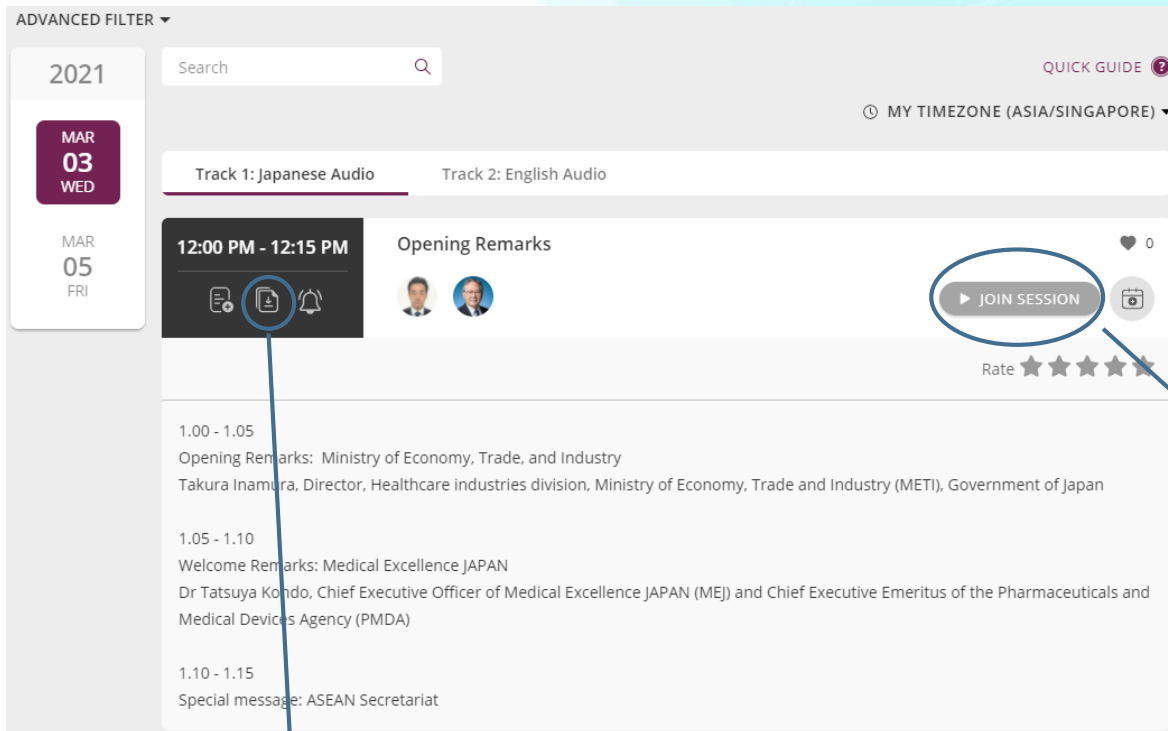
ADVANCED FILTER

2021

MAR
03
WED

MAR
05
FRI

Search

QUICK GUIDE

MY TIMEZONE (ASIA/SINGAPORE)

Track 1: Japanese Audio

Track 2: English Audio

12:00 PM - 12:15 PM

Opening Remarks

0

JOIN SESSION

Rate

1.00 - 1.05
Opening Remarks: Ministry of Economy, Trade, and Industry
Takura Inamura, Director, Healthcare industries division, Ministry of Economy, Trade and Industry (METI), Government of Japan

1.05 - 1.10
Welcome Remarks: Medical Excellence JAPAN
Dr Tatsuya Kondo, Chief Executive Officer of Medical Excellence JAPAN (MEJ) and Chief Executive Emeritus of the Pharmaceuticals and Medical Devices Agency (PMDA)

1.10 - 1.15
Special message: ASEAN Secretariat